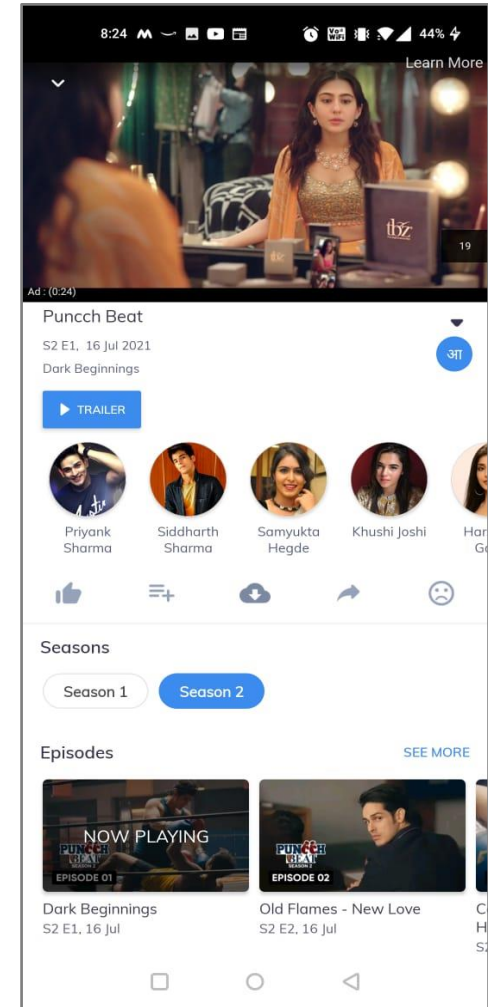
8:24 44%

Learn More

19

Ad : (0:24)

Puncch Beat

S2 E1, 16 Jul 2021

Dark Beginnings

आ

TRAILER

Priyank Sharma

Siddharth Sharma

Samyukta Hegde

Khushi Joshi

Har G

Seasons

Season 1

Season 2

Episodes

SEE MORE

NOW PLAYING

PUNCCH BEAT

EPISODE 01

PUNCCH BEAT

EPISODE 02

Dark Beginnings

S2 E1, 16 Jul

Old Flames - New Love

S2 E2, 16 Jul

C H S